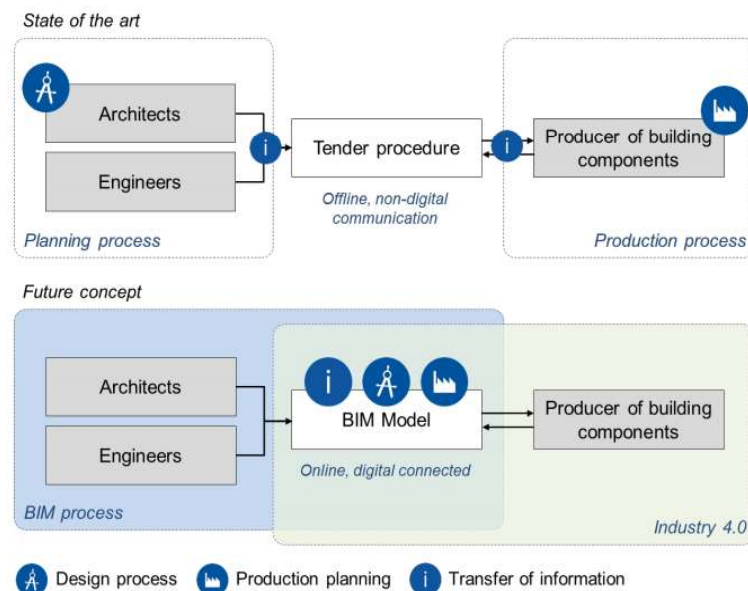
State of the art

Architects

Engineers

i

Tender procedure

i

Producer of building components

Offline, non-digital communication

Planning process

Production process

Future concept

Architects

Engineers

i

BIM Model

Producer of building components

Online, digital connected

BIM process

Industry 4.0

Design process

Production planning

i Transfer of information